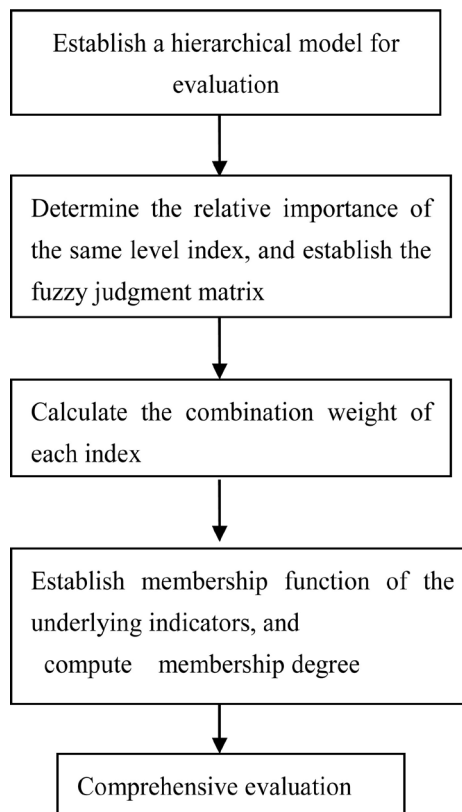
Establish a hierarchical model for evaluation

Determine the relative importance of the same level index, and establish the fuzzy judgment matrix

Calculate the combination weight of each index

Establish membership function of the underlying indicators, and compute membership degree

Comprehensive evaluation